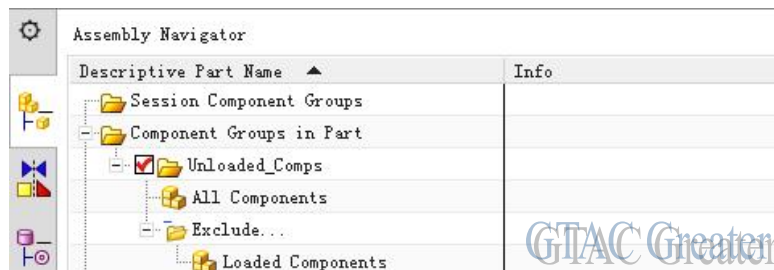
Assembly Navigator

| Descriptive Part Name ▲ | Info |
|---|---|
| Session Component Groups | |
| Component Groups in Part | |
| Unloaded_Comps | |
| All Components | |
| Exclude... | |
| Loaded Components | |

GTAC Greater